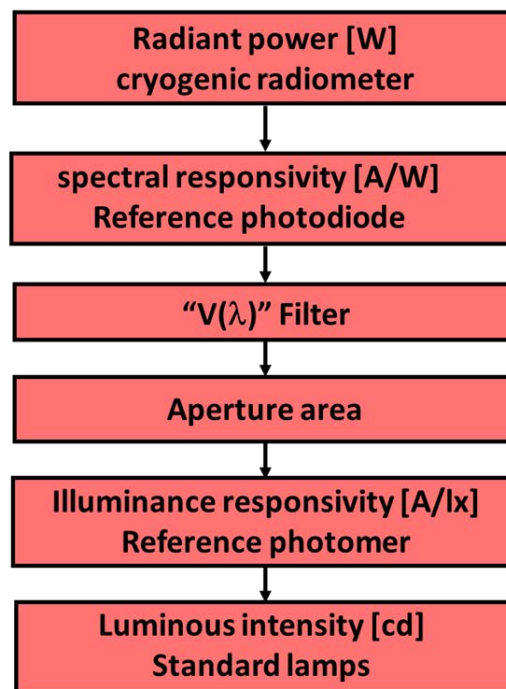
Radiant power [W]
cryogenic radiometer

spectral responsivity [A/W]
Reference photodiode

“V($\lambda$)” Filter

Aperture area

Illuminance responsivity [A/lx]
Reference photomer

Luminous intensity [cd]
Standard lamps